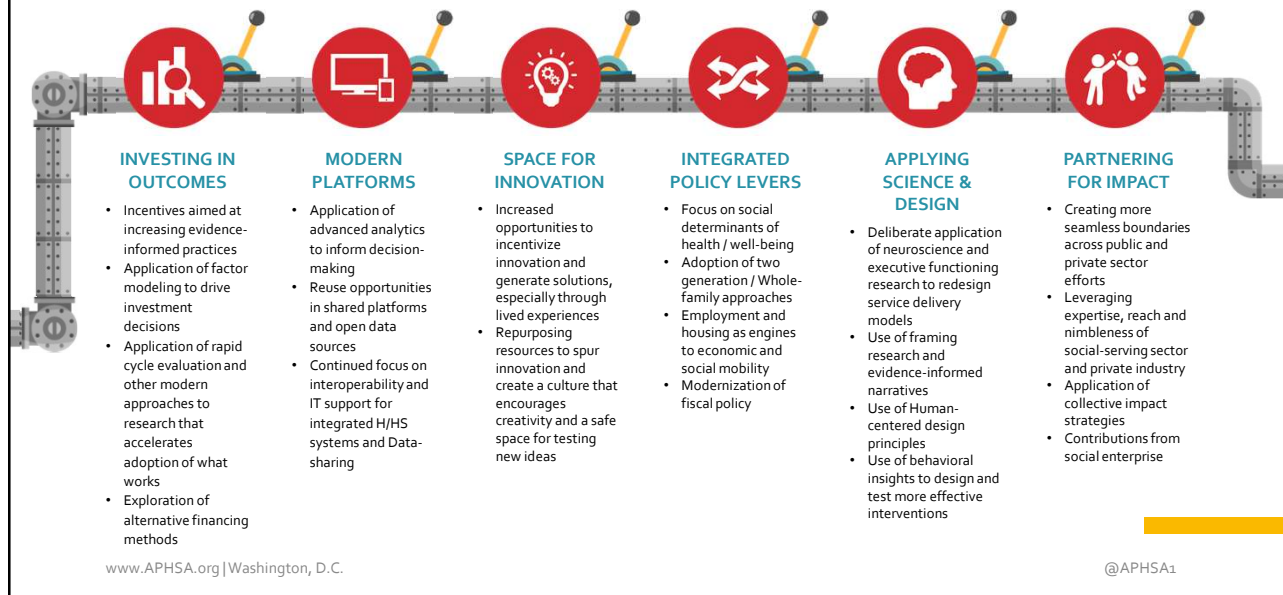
INVESTING IN OUTCOMES

- Incentives aimed at increasing evidence-informed practices
- Application of factor modeling to drive investment decisions
- Application of rapid cycle evaluation and other modern approaches to research that accelerates adoption of what works
- Exploration of alternative financing methods

MODERN PLATFORMS

- Application of advanced analytics to inform decision-making
- Reuse opportunities in shared platforms and open data sources
- Continued focus on interoperability and IT support for integrated H/HS systems and Data-sharing

SPACE FOR INNOVATION

- Increased opportunities to incentivize innovation and generate solutions, especially through lived experiences
- Repurposing resources to spur innovation and create a culture that encourages creativity and a safe space for testing new ideas

INTEGRATED POLICY LEVERS

- Focus on social determinants of health / well-being
- Adoption of two generation / Whole-family approaches
- Employment and housing as engines to economic and social mobility
- Modernization of fiscal policy

APPLYING SCIENCE & DESIGN

- Deliberate application of neuroscience and executive functioning research to redesign service delivery models
- Use of framing research and evidence-informed narratives
- Use of Human-centered design principles
- Use of behavioral insights to design and test more effective interventions

PARTNERING FOR IMPACT

- Creating more seamless boundaries across public and private sector efforts
- Leveraging expertise, reach and nimbleness of social-serving sector and private industry
- Application of collective impact strategies
- Contributions from social enterprise

www.APHSA.org | Washington, D.C.

@APHSA1